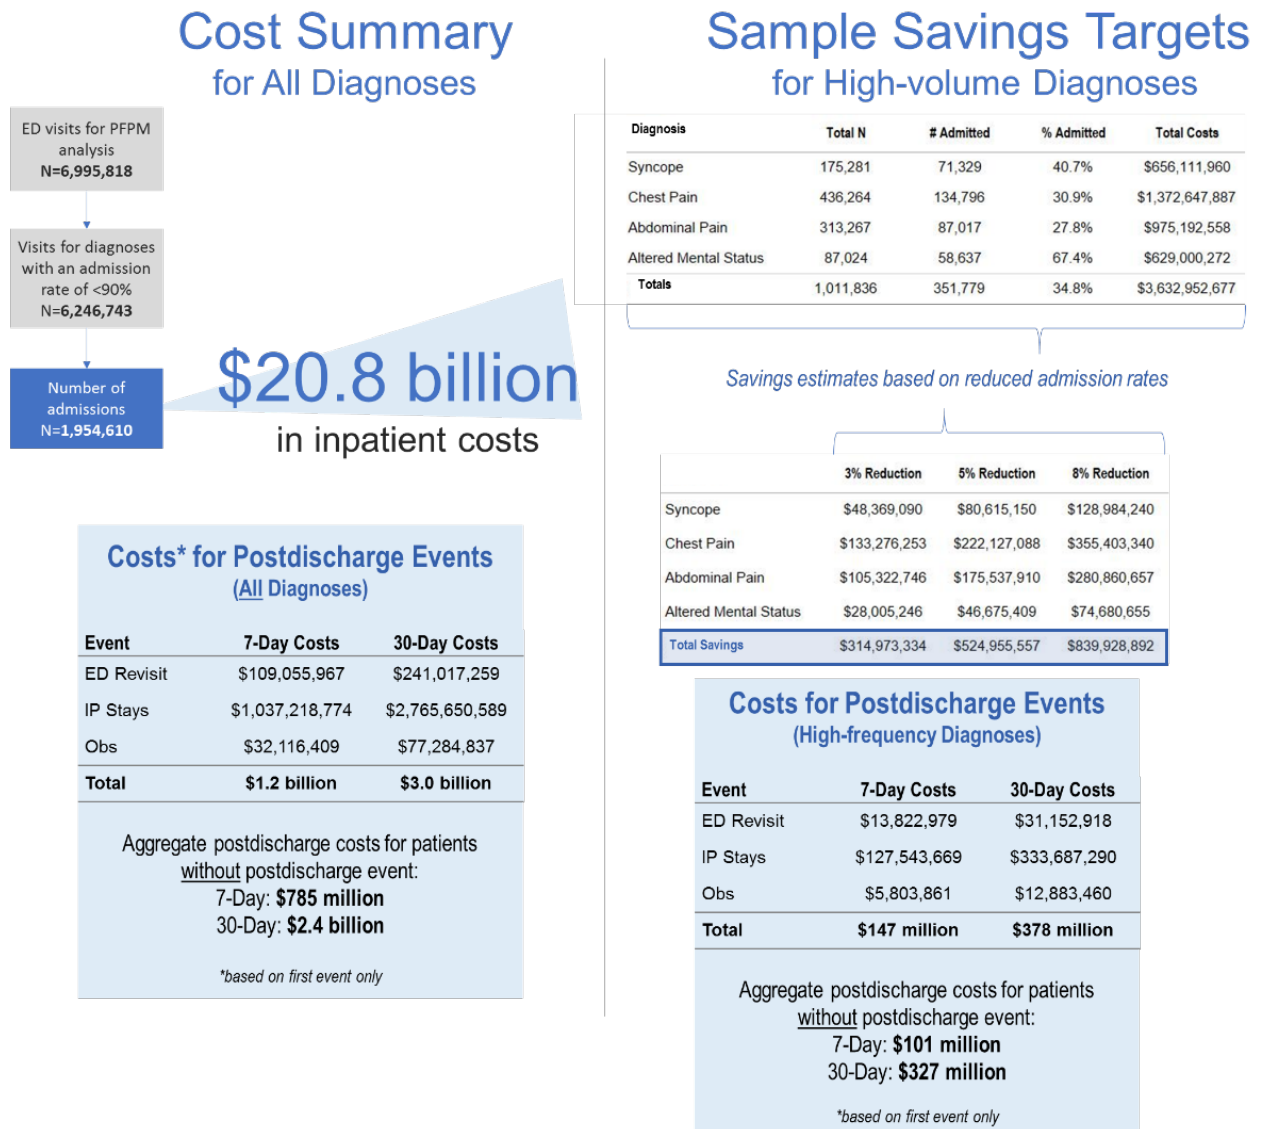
Cost Summary
for All Diagnoses

ED visits for PFPM analysis
N=6,995,818

Visits for diagnoses with an admission rate of <90%
N=6,246,743

Number of admissions
N=1,954,610

$20.8 billion
in inpatient costs

Costs* for Postdischarge Events
(All Diagnoses)

| Event | 7-Day Costs | 30-Day Costs |
|---|---|---|
| ED Revisit | $109,055,967 | $241,017,259 |
| IP Stays | $1,037,218,774 | $2,765,650,589 |
| Obs | $32,116,409 | $77,284,837 |
| Total | $1.2 billion | $3.0 billion |

Aggregate postdischarge costs for patients without postdischarge event:
7-Day: $785 million
30-Day: $2.4 billion

*based on first event only

Sample Savings Targets
for High-volume Diagnoses

| Diagnosis | Total N | # Admitted | % Admitted | Total Costs |
|---|---|---|---|---|
| Syncope | 175,281 | 71,329 | 40.7% | $656,111,960 |
| Chest Pain | 436,264 | 134,796 | 30.9% | $1,372,647,887 |
| Abdominal Pain | 313,267 | 87,017 | 27.8% | $975,192,558 |
| Altered Mental Status | 87,024 | 58,637 | 67.4% | $629,000,272 |
| Totals | 1,011,836 | 351,779 | 34.8% | $3,632,952,677 |

Savings estimates based on reduced admission rates

| | 3% Reduction | 5% Reduction | 8% Reduction |
|---|---|---|---|
| Syncope | $48,369,090 | $80,615,150 | $128,984,240 |
| Chest Pain | $133,276,253 | $222,127,088 | $355,403,340 |
| Abdominal Pain | $105,322,746 | $175,537,910 | $280,860,657 |
| Altered Mental Status | $28,005,246 | $46,675,409 | $74,680,655 |
| Total Savings | $314,973,334 | $524,955,557 | $839,928,892 |

Costs for Postdischarge Events
(High-frequency Diagnoses)

| Event | 7-Day Costs | 30-Day Costs |
|---|---|---|
| ED Revisit | $13,822,979 | $31,152,918 |
| IP Stays | $127,543,669 | $333,687,290 |
| Obs | $5,803,861 | $12,883,460 |
| Total | $147 million | $378 million |

Aggregate postdischarge costs for patients without postdischarge event:
7-Day: $101 million
30-Day: $327 million

*based on first event only